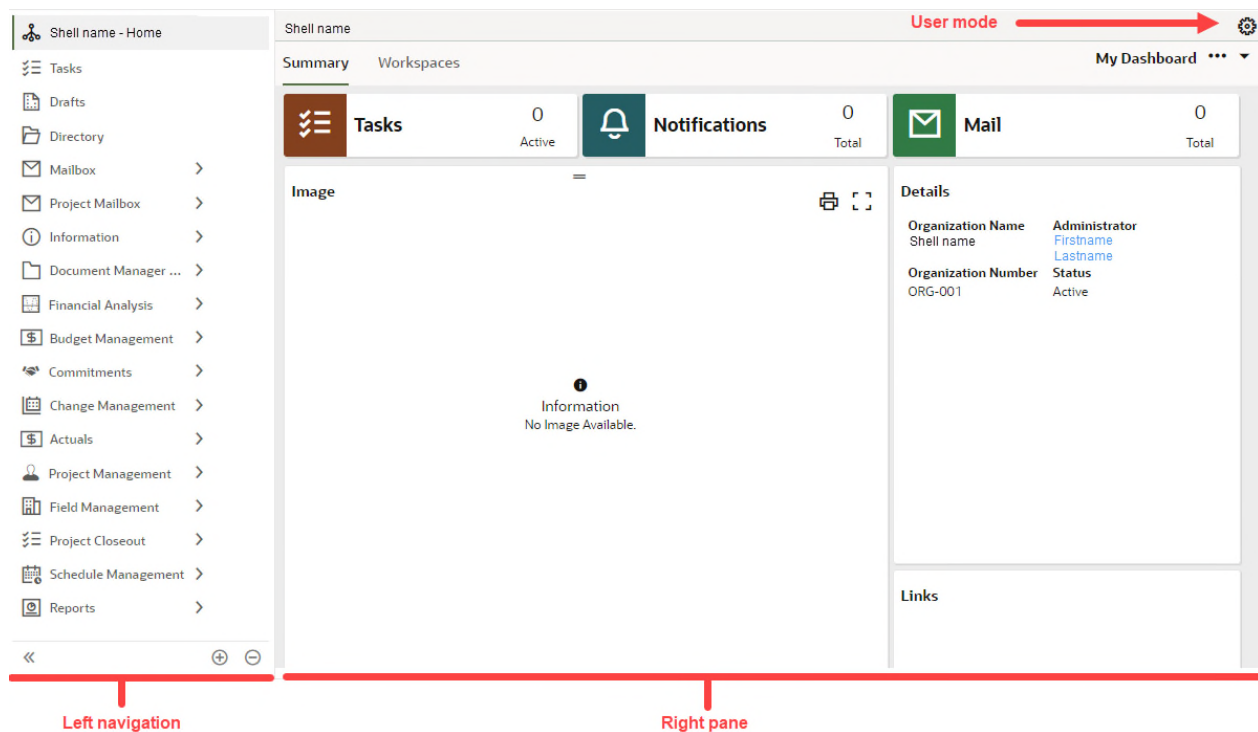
Shell name - Home
Tasks
Drafts
Directory
Mailbox
Project Mailbox
Information
Document Manager ...
Financial Analysis
Budget Management
Commitments
Change Management
Actuals
Project Management
Field Management
Project Closeout
Schedule Management
Reports
«

Shell name
User mode
Summary
Workspaces
My Dashboard •••

Tasks
0
Active

Notifications
0
Total

Mail
0
Total

Image

Information
No Image Available.

Details
Organization Name
Shell name
Administrator
Firstname
Lastname
Organization Number
ORG-001
Status
Active

Links

Left navigation
Right pane